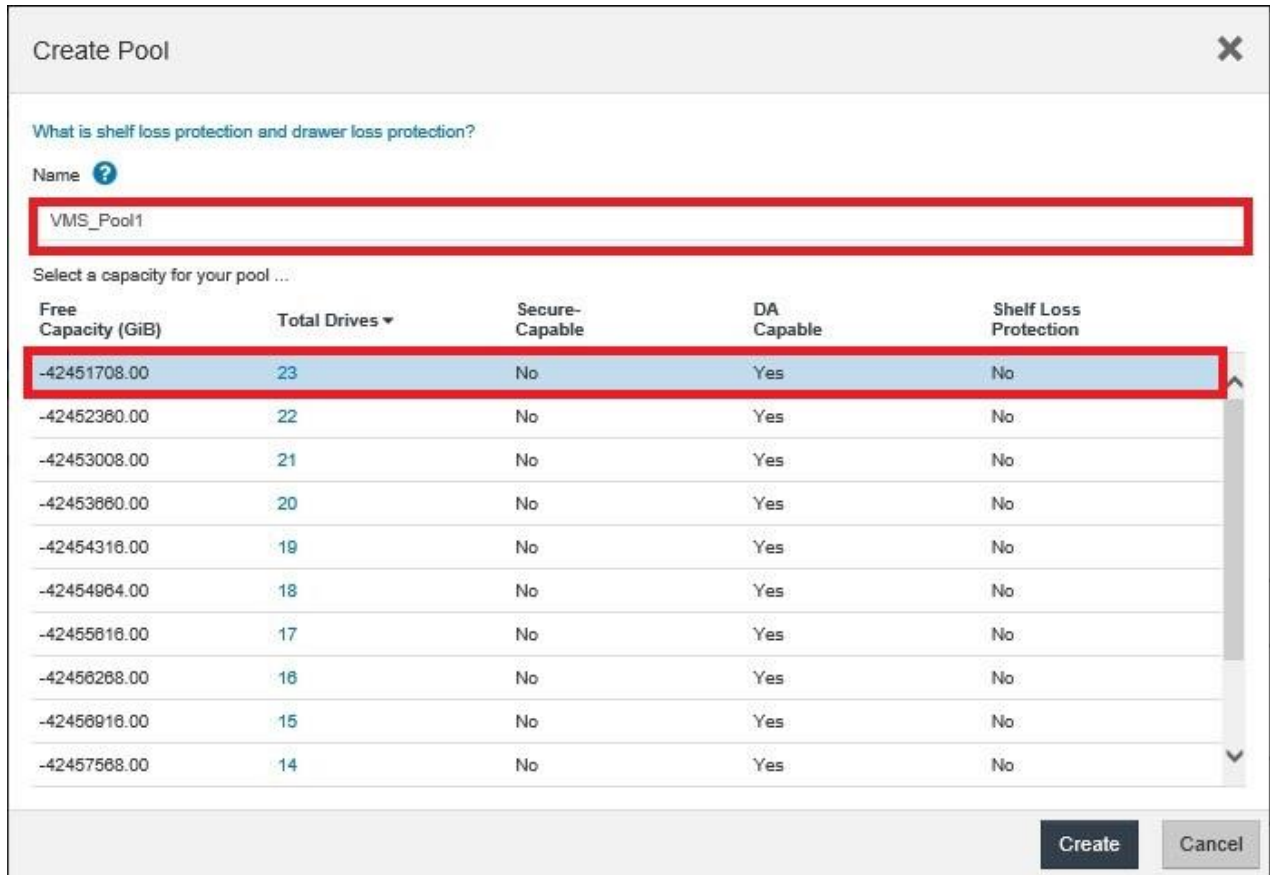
Create Pool

What is shelf loss protection and drawer loss protection?

Name

VMS_Pool1

Select a capacity for your pool ...

| Free Capacity (GiB) | Total Drives | Secure-Capable | DA Capable | Shelf Loss Protection |
|---|---|---|---|---|
| -42451708.00 | 23 | No | Yes | No |
| -42452360.00 | 22 | No | Yes | No |
| -42453008.00 | 21 | No | Yes | No |
| -42453660.00 | 20 | No | Yes | No |
| -42454316.00 | 19 | No | Yes | No |
| -42454964.00 | 18 | No | Yes | No |
| -42455616.00 | 17 | No | Yes | No |
| -42456268.00 | 16 | No | Yes | No |
| -42456916.00 | 15 | No | Yes | No |
| -42457568.00 | 14 | No | Yes | No |

Create Cancel